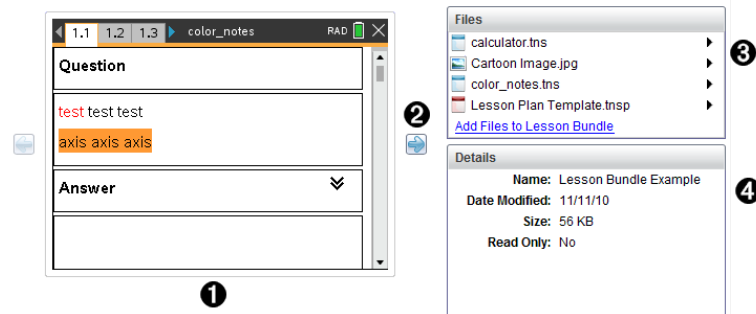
1.1 1.2 1.3 color_notes RAD

Question

test test test

axis axis axis

Answer

❶

❷

Files

calculator.tns

Cartoon Image.jpg

color_notes.tns

Lesson Plan Template.tnsp

Add Files to Lesson Bundle

❸

Details

Name: Lesson Bundle Example

Date Modified: 11/11/10

Size: 56 KB

Read Only: No

❹